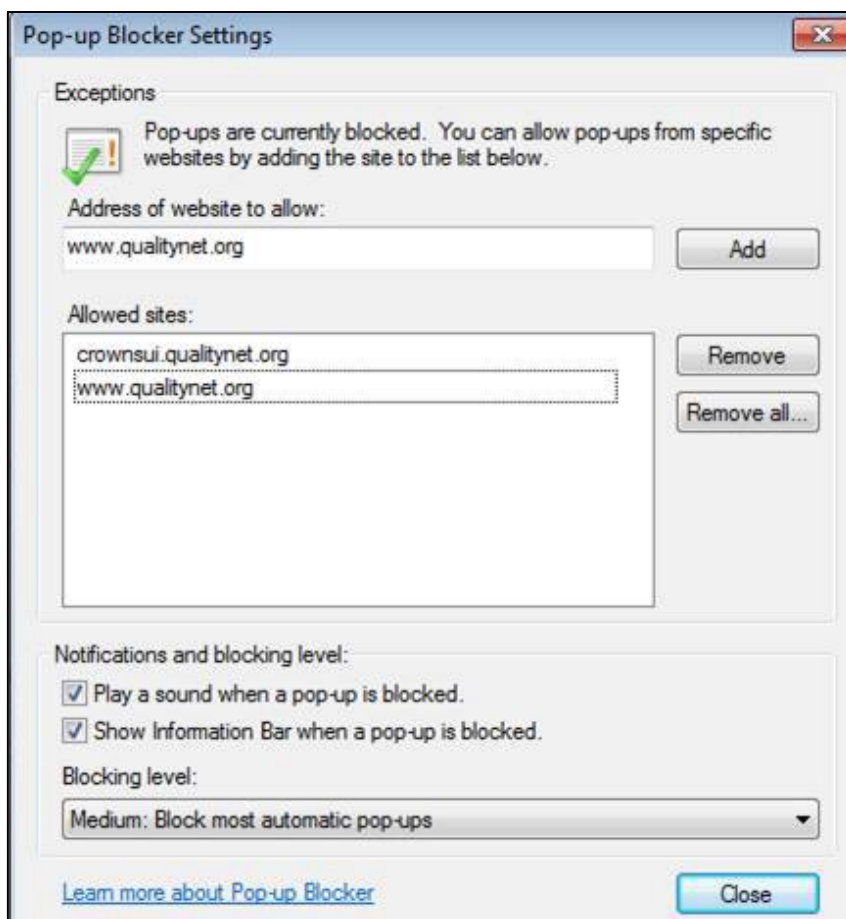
Pop-up Blocker Settings

Exceptions

Pop-ups are currently blocked. You can allow pop-ups from specific websites by adding the site to the list below.

Address of website to allow:

www.qualitynet.org

Add

Allowed sites:

crownsui.qualitynet.org
www.qualitynet.org

Remove

Remove all...

Notifications and blocking level:

Play a sound when a pop-up is blocked.

Show Information Bar when a pop-up is blocked.

Blocking level:

Medium: Block most automatic pop-ups

Learn more about Pop-up Blocker

Close